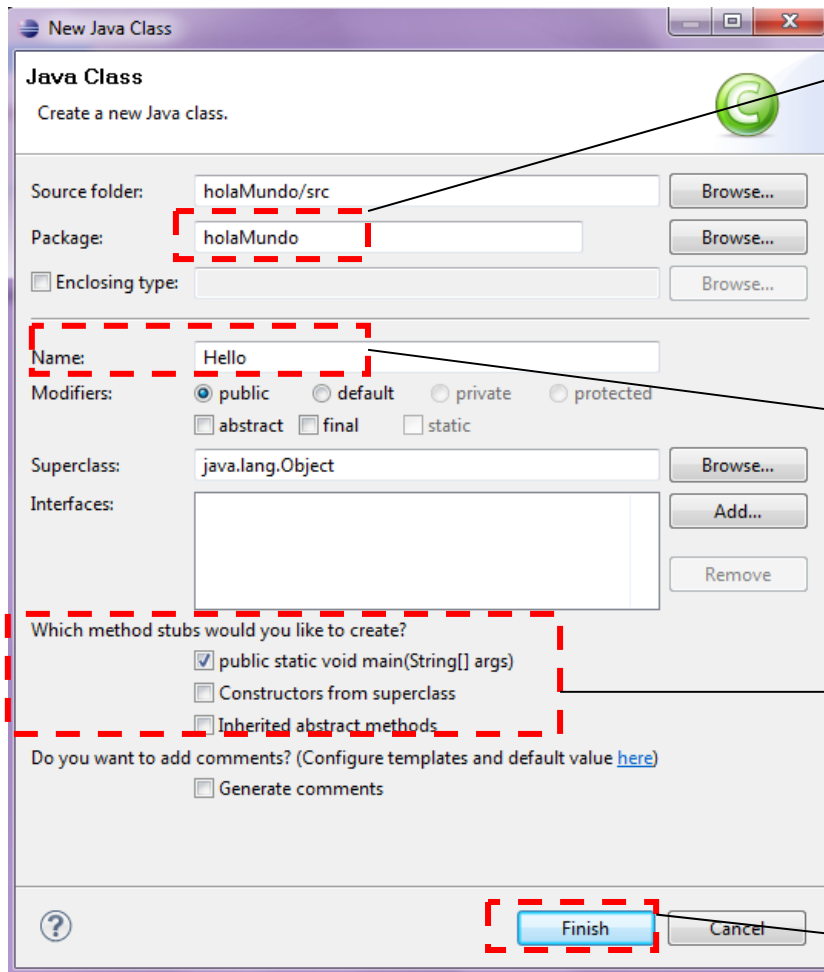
New Java Class

Java Class

Create a new Java class.

Source folder: holaMundo/src Browse...

Package: holaMundo Browse...

Enclosing type: Browse...

Name: Hello

Modifiers: public default private protected

abstract final static

Superclass: java.lang.Object Browse...

Interfaces: Add...

Remove

Which method stubs would you like to create?

public static void main(String[] args)

Constructors from superclass

Inherited abstract methods

Do you want to add comments? (Configure templates and default value here)

Generate comments

Finish Cancel